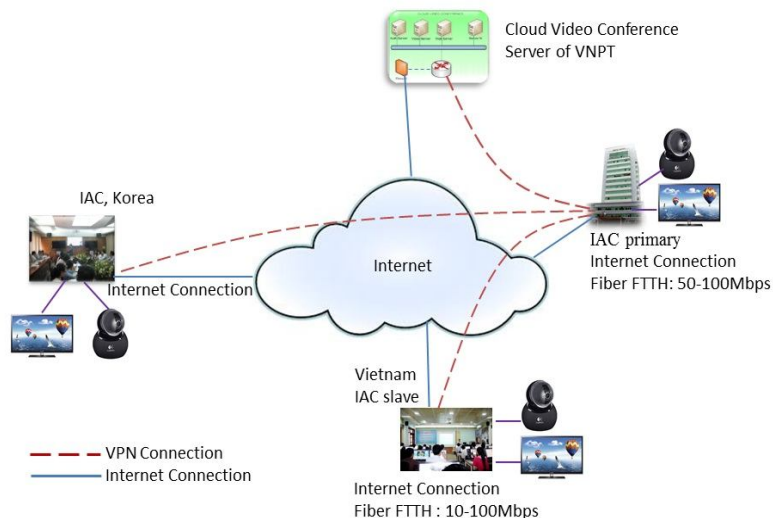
Cloud Video Conference
Server of VNPT

IAC, Korea

Internet

IAC primary
Internet Connection
Fiber FTTH: 50-100Mbps

Internet Connection

Vietnam
IAC slave

VPN Connection
Internet Connection

Internet Connection
Fiber FTTH : 10-100Mbps